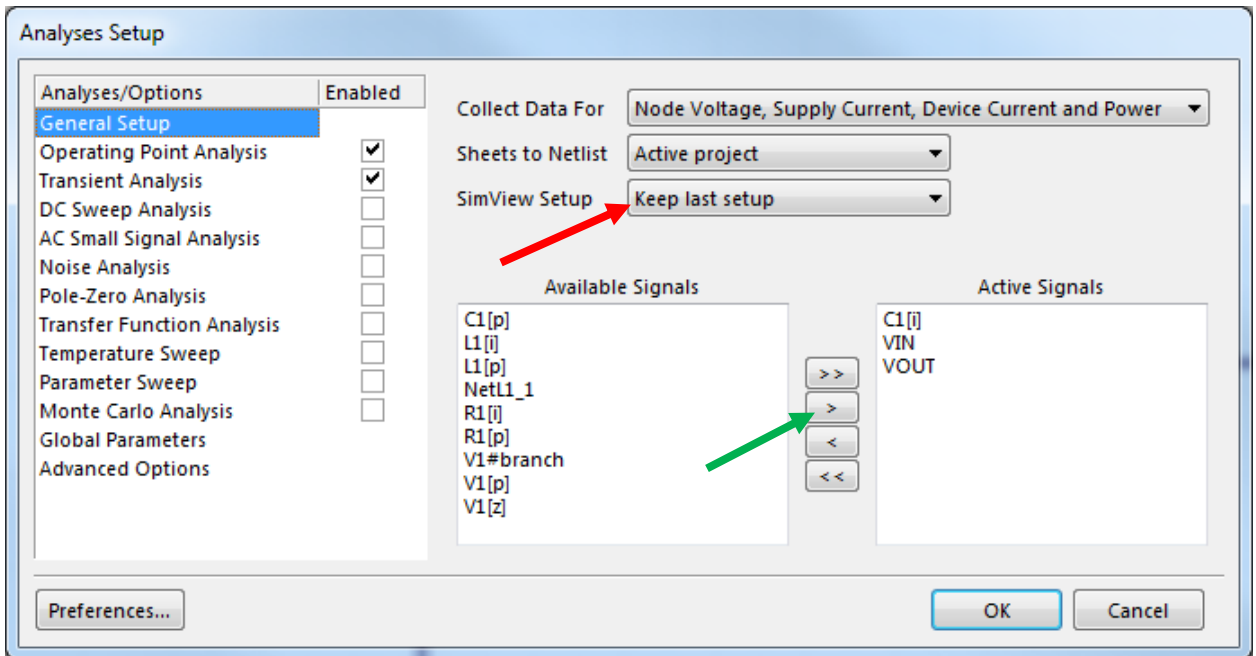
Analyses Setup

| Analyses/Options | Enabled |
|---|---|
| General Setup | |
| Operating Point Analysis | ✔ |
| Transient Analysis | ✔ |
| DC Sweep Analysis | ☐ |
| AC Small Signal Analysis | ☐ |
| Noise Analysis | ☐ |
| Pole-Zero Analysis | ☐ |
| Transfer Function Analysis | ☐ |
| Temperature Sweep | ☐ |
| Parameter Sweep | ☐ |
| Monte Carlo Analysis | ☐ |
| Global Parameters | |
| Advanced Options | |

Collect Data For: Node Voltage, Supply Current, Device Current and Power

Sheets to Netlist: Active project

SimView Setup: Keep last setup

Available Signals
C1[p]
L1[i]
L1[p]
NetL1_1
R1[i]
R1[p]
V1#branch
V1[p]
V1[z]

>>
>
<
<<

Active Signals
C1[i]
VIN
VOUT

Preferences...

OK

Cancel